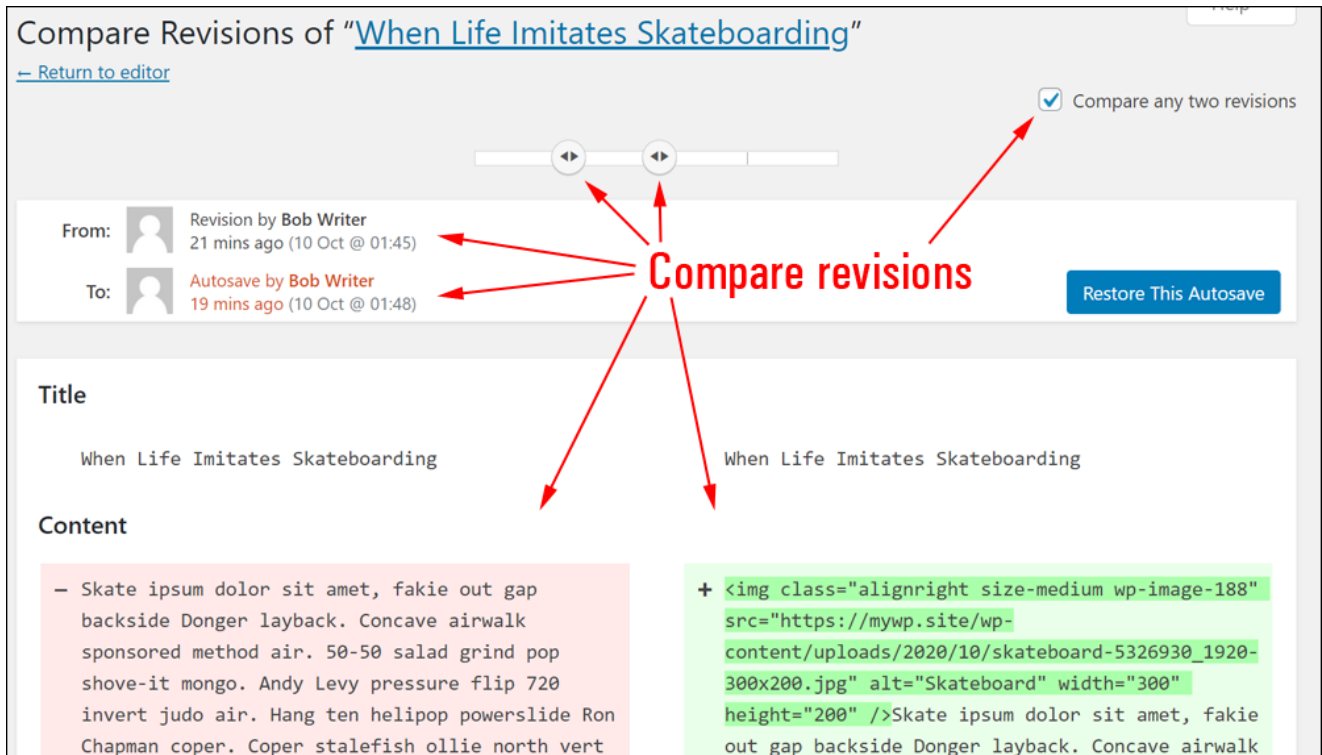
Compare Revisions of "When Life Imitates Skateboarding"

← Return to editor

Compare any two revisions

From: Revision by Bob Writer
21 mins ago (10 Oct @ 01:45)

To: Autosave by Bob Writer
19 mins ago (10 Oct @ 01:48)

Compare revisions

Restore This Autosave

Title

When Life Imitates Skateboarding

When Life Imitates Skateboarding

Content

– Skate ipsum dolor sit amet, fakie out gap backside Donger layback. Concave airwalk sponsored method air. 50-50 salad grind pop shove-it mongo. Andy Levy pressure flip 720 invert judo air. Hang ten helipop powerslide Ron Chapman coper. Coper stalefish ollie north vert

+ <img class="alignright size-medium wp-image-188" src="https://mywp.site/wp-content/uploads/2020/10/skateboard-5326930_1920-300x200.jpg" alt="Skateboard" width="300" height="200" />Skate ipsum dolor sit amet, fakie out gap backside Donger layback. Concave airwalk